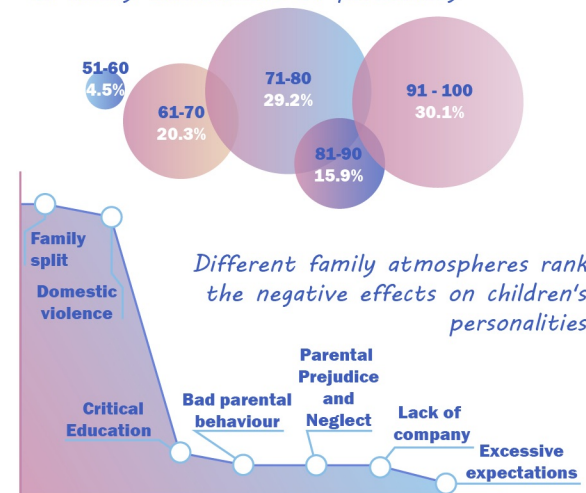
51-60
4.5%

61-70
20.3%

71-80
29.2%

81-90
15.9%

91 - 100
30.1%

Different family atmospheres rank the negative effects on children's personalities

Family split

Domestic violence

Critical Education

Bad parental behaviour

Parental Prejudice and Neglect

Lack of company

Excessive expectations